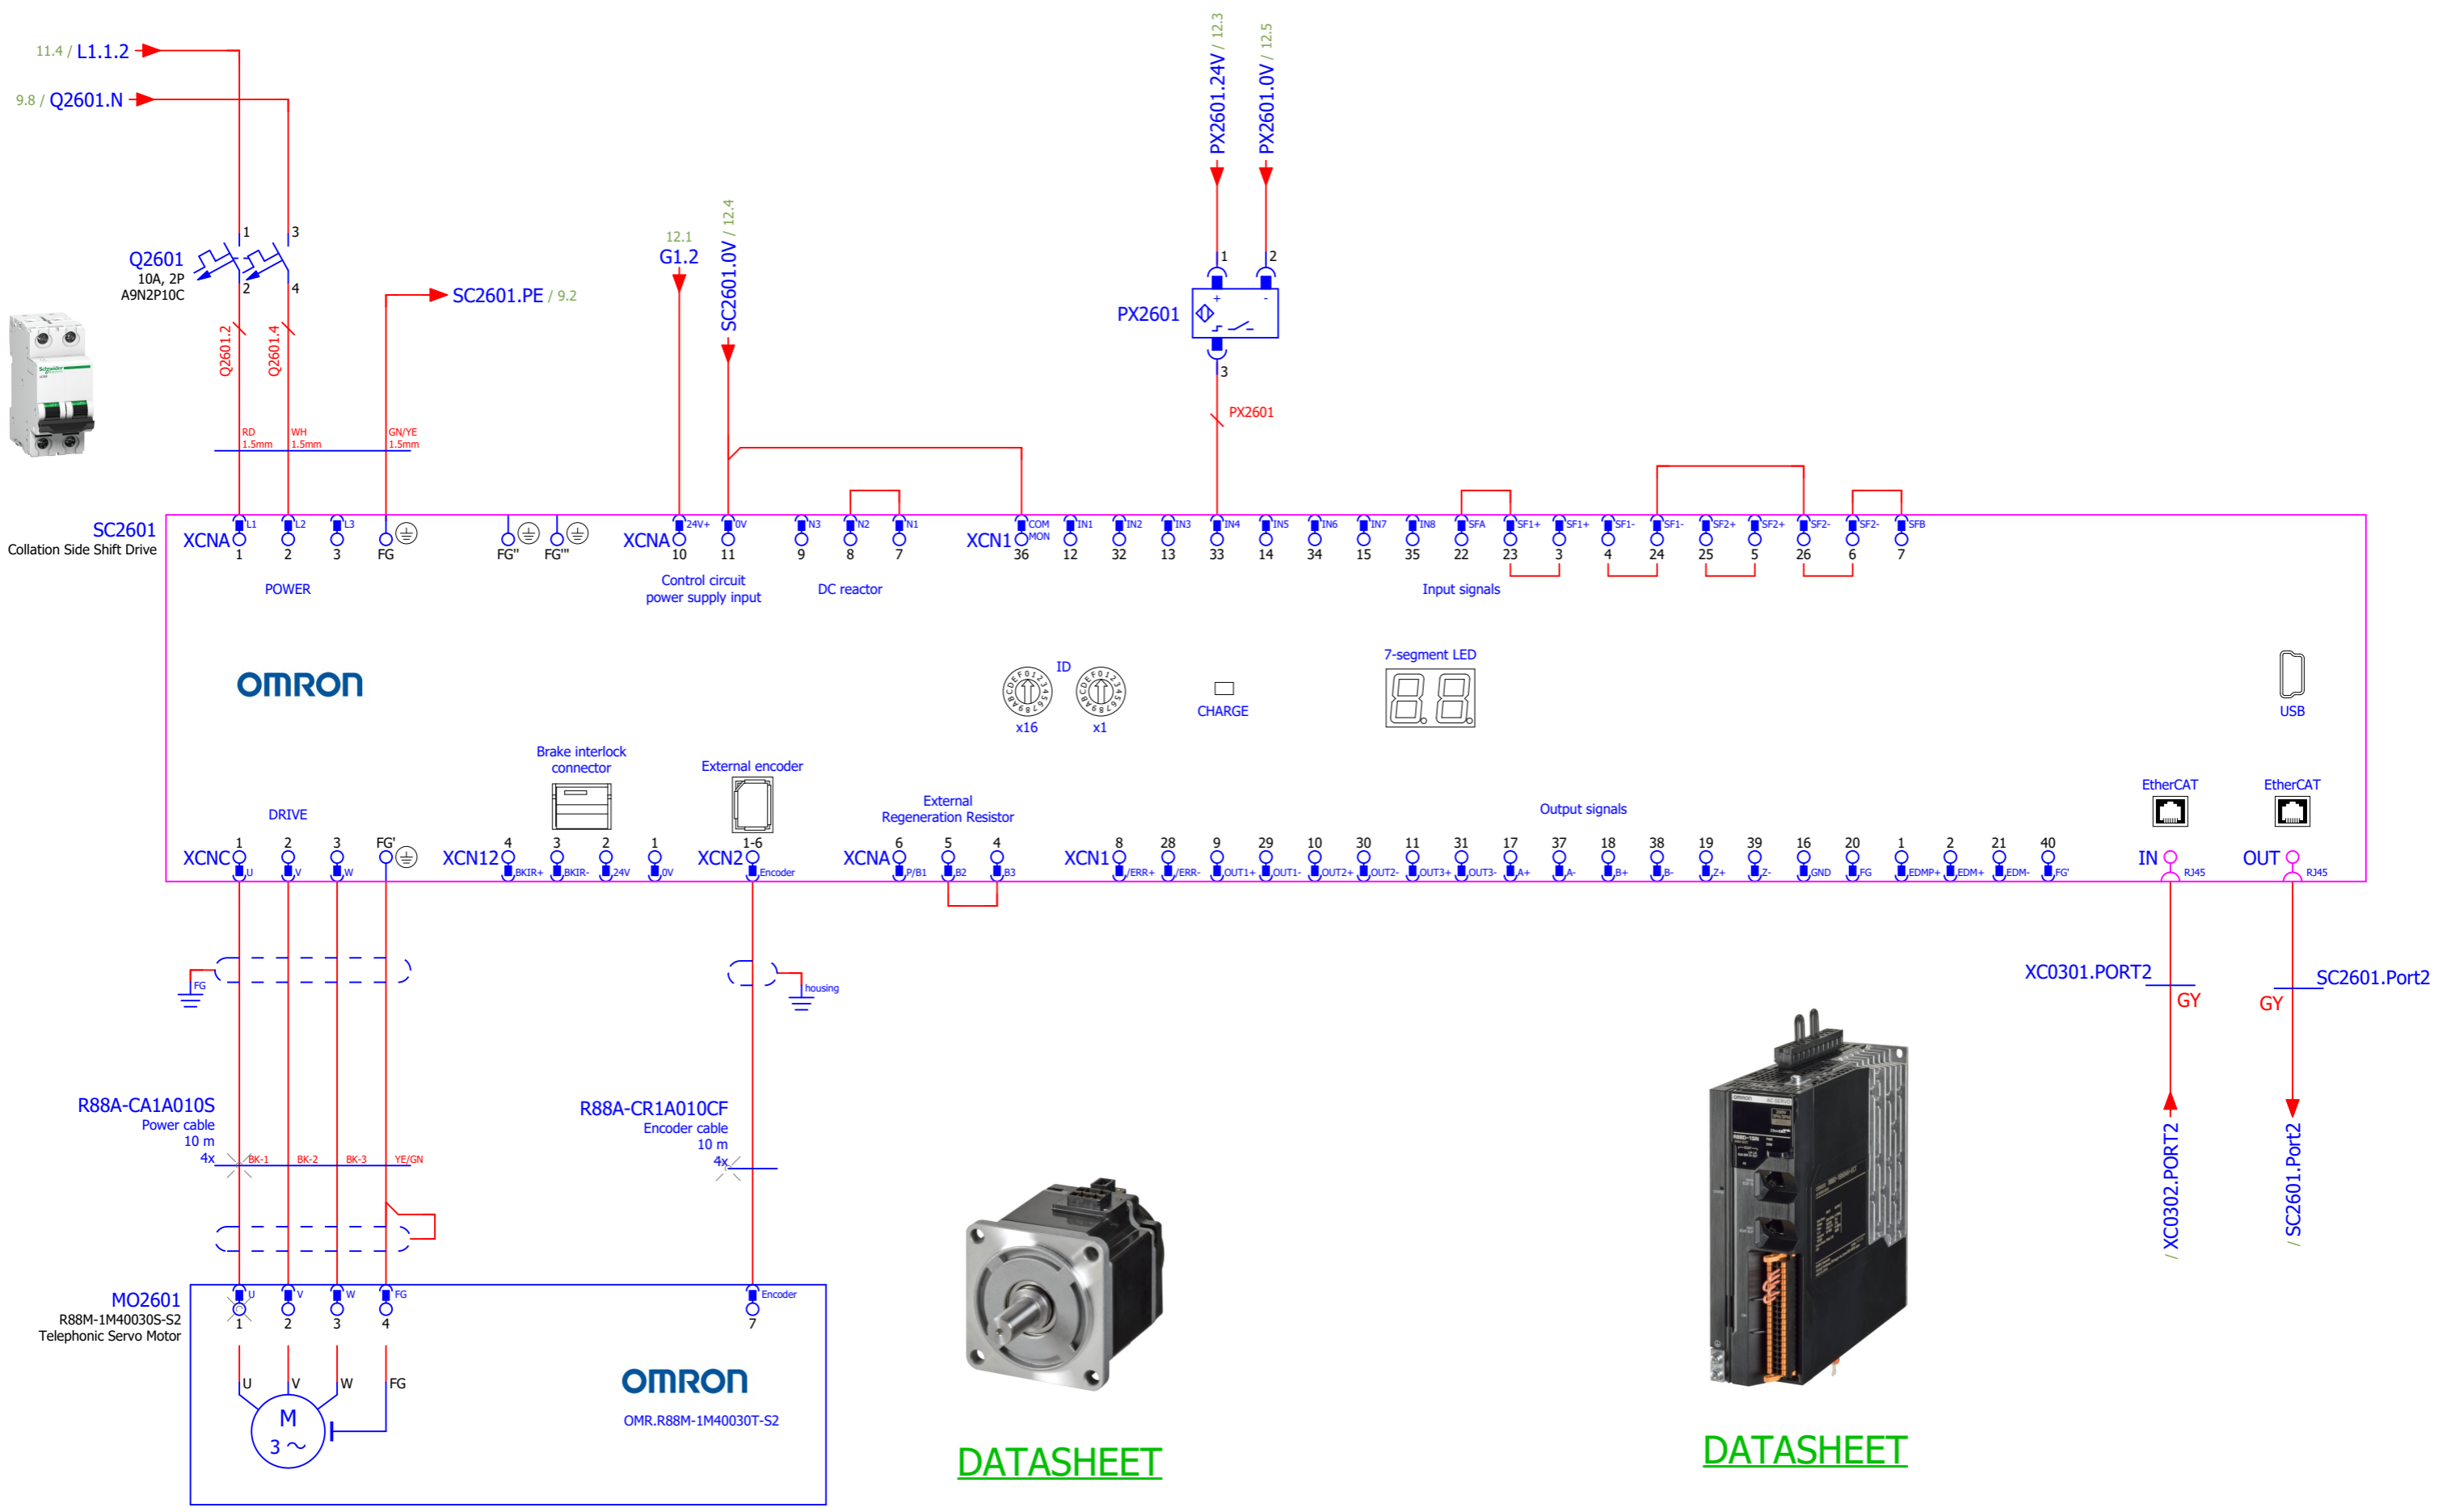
11.4 / L1.1.2
9.8 / Q2601.N

Q2601
10A, 2P
A9N2P10C

1 3
2 4

Q2601.2
Q2601.4

RD 1.5mm
WH 1.5mm
GN/YE 1.5mm

SC2601.PE / 9.2

12.1
G1.2

SC2601.0V / 12.4

PX2601.24V / 12.3
PX2601.0V / 12.5

PX2601
1 2 3
PX2601

SC2601
Collation Side Shift Drive

XCNA L1 L2 L3 FG
1 2 3 FG
POWER

FG'' FG'''

XCNA 24V+ 0V
10 11
Control circuit power supply input

N3 N2 N1
9 8 7
DC reactor

XCN1 COM MON IN1 IN2 IN3 IN4 IN5 IN6 IN7 IN8 SFA SF1+ SF1+ SF1- SF1- SF2+ SF2+ SF2- SF2- SFB
36 12 32 13 33 14 34 15 35 22 23 3 4 24 25 5 26 6 7
Input signals

OMRON

ID
x16 x1
CHARGE
7-segment LED
USB

DRIVE
XCNC 1 2 3 FG'
U V W

Brake interlock connector
XCN12 4 3 2 1
BKIR+ BKIR- 24V 0V

External encoder
XCN2 1-6
Encoder

External Regeneration Resistor
XCNA 6 5 4
P/B1 B2 B3

Output signals
XCN1 8 28 9 29 10 30 11 31 17 37 18 38 19 39 16 20 1 2 21 40
/ERR+ /ERR- OUT1+ OUT1- OUT2+ OUT2- OUT3+ OUT3- A+ A- B+ B- Z+ Z- GND FG EDMP+ EDM+ EDM- FG'

EtherCAT
IN RJ45
EtherCAT
OUT RJ45

FG
housing

XC0301.PORT2
GY
SC2601.Port2
GY

R88A-CA1A010S
Power cable
10 m
4x
BK-1 BK-2 BK-3 YE/GN

R88A-CR1A010CF
Encoder cable
10 m
4x

MO2601
R88M-1M40030S-S2
Telephonic Servo Motor
U V W FG
1 2 3 4
Encoder
7
U V W FG
M
3 ~

OMRON
OMR.R88M-1M40030T-S2

DATASHEET

DATASHEET

/ XC0302.PORT2
/ SC2601.Port2